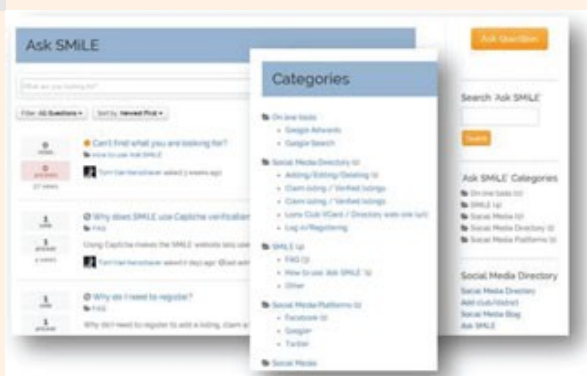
Ask SMiLE

Ask Question

What are you looking for?

Filter: All Questions ▾  Sort by: Newest First ▾

0 votes
0 answers
27 views

Can't find what you are looking for?
How to use Ask SMiLE
Tom Vanhenshaver asked 3 weeks ago

1 vote
1 answer
4 views

Why does SMiLE use Captcha verification
FAQ
Using Captcha makes the SMiLE website less vul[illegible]
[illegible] asked 4 days ago

1 vote
1 answer

Why do I need to register?
FAQ
Why do I need to register to add a listing, claim a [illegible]

Categories

On line tools
Google Adwords
Google Search

Social Media Directory
Adding/Editing/Deleting
Claim listing / Verified listings
Claim listing / Verified listings
Lions Club VCard / Directory web site
Log in/Registering

SMiLE
FAQ
How to use Ask SMiLE
Other

Social Media Platforms
Facebook
Google+
Twitter

Social Media

Search 'Ask SMiLE'

Search

'Ask SMiLE' Categories
On line tools
SMiLE
Social Media
Social Media Directory
Social Media Platforms

Social Media Directory
Social Media Directory
Add club/district
Social Media Blog
Ask SMiLE